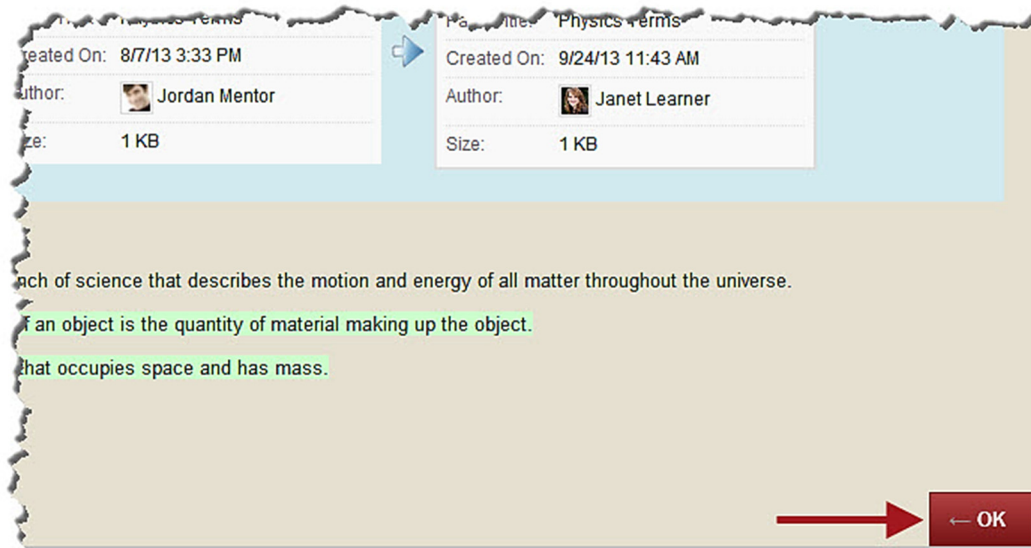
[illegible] Physics Terms
Created On: 8/7/13 3:33 PM
Author: Jordan Mentor
Size: 1 KB

Page Title: Physics Terms
Created On: 9/24/13 11:43 AM
Author: Janet Learner
Size: 1 KB

nch of science that describes the motion and energy of all matter throughout the universe.

f an object is the quantity of material making up the object.

that occupies space and has mass.

← OK